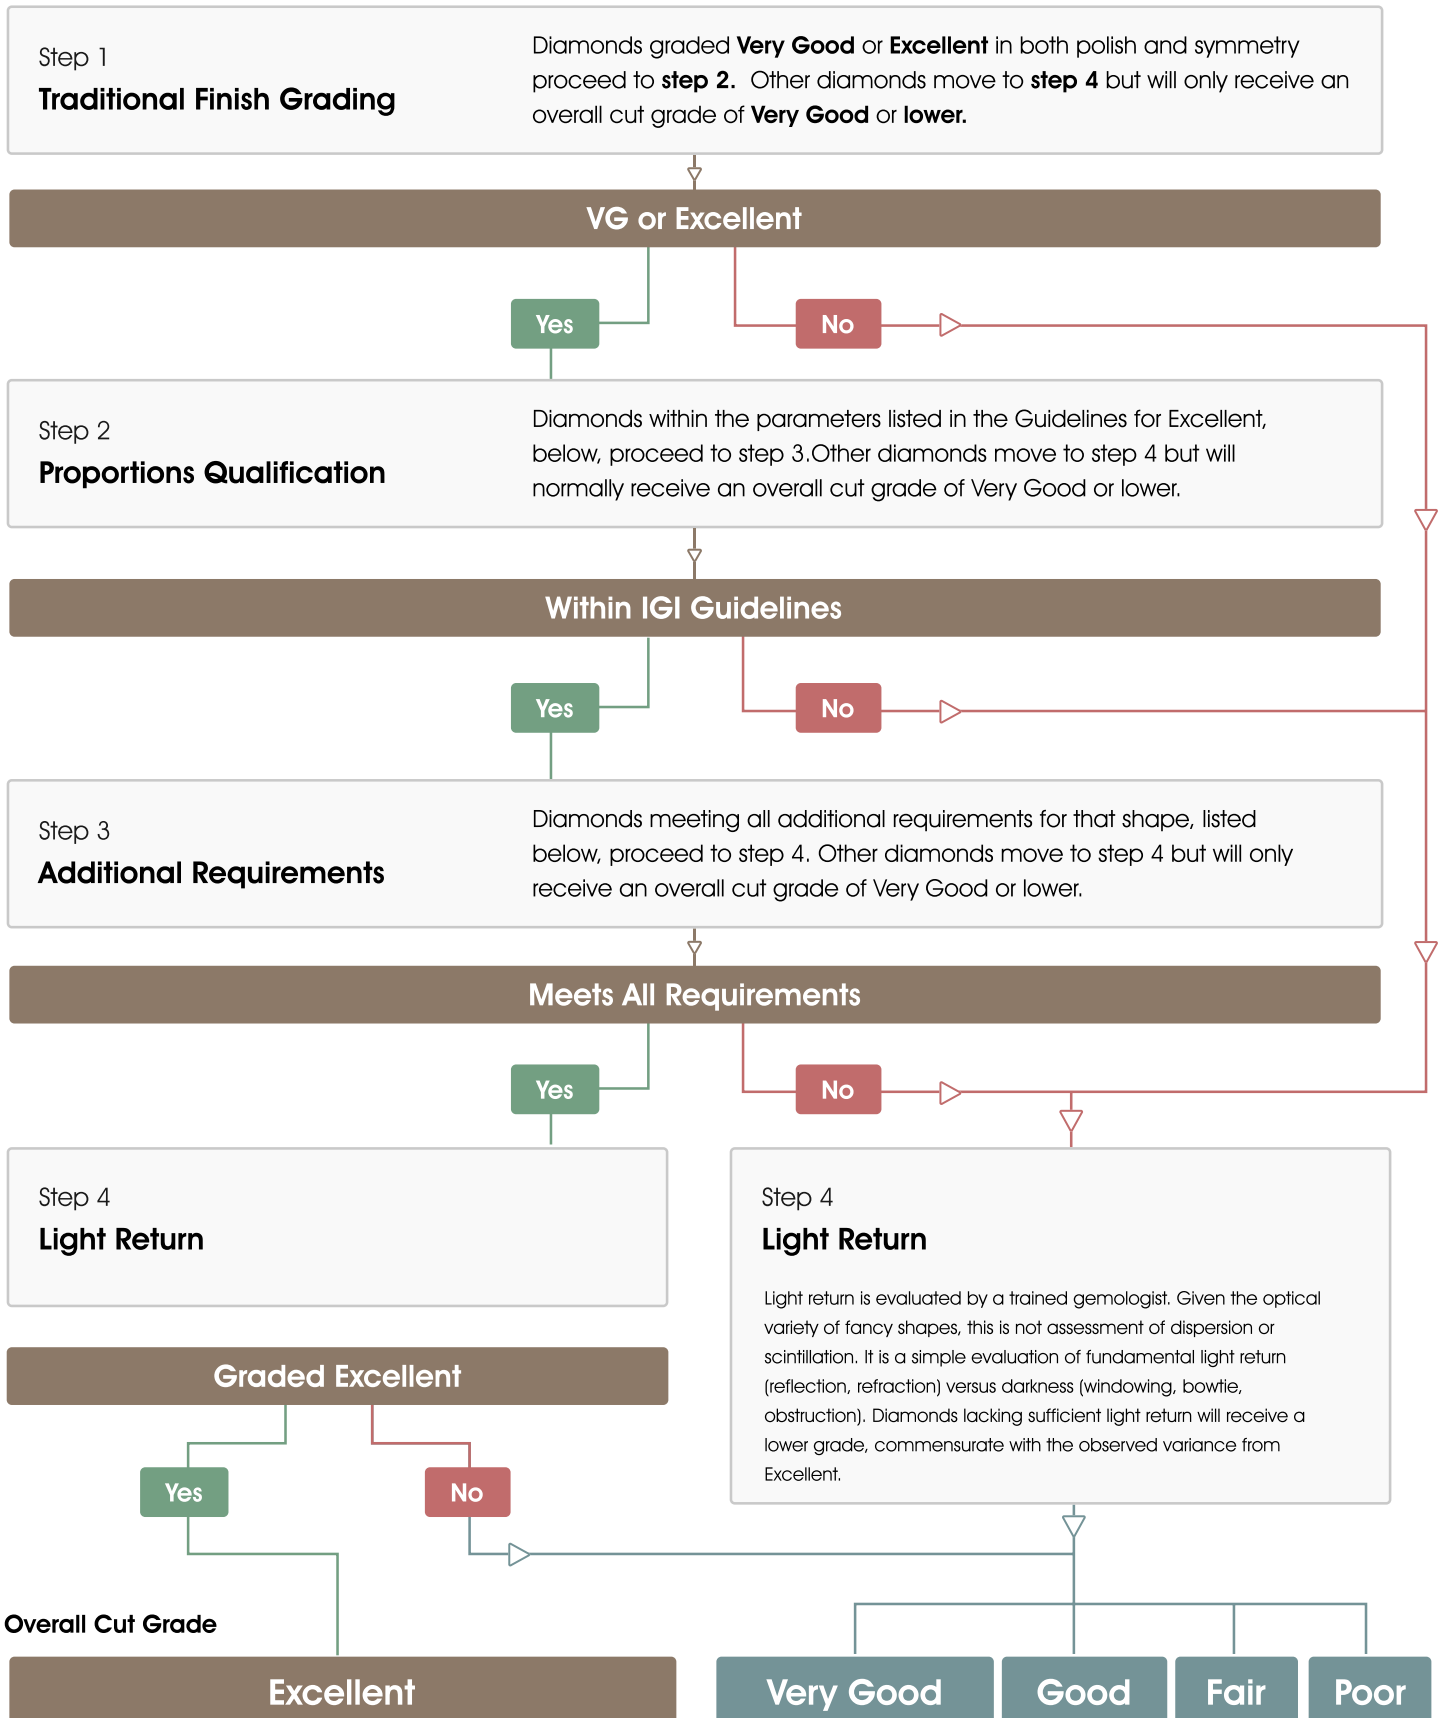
Step 1
**Traditional Finish Grading**

Diamonds graded **Very Good** or **Excellent** in both polish and symmetry proceed to **step 2.** Other diamonds move to **step 4** but will only receive an overall cut grade of **Very Good** or **lower.**

VG or Excellent

Yes

No

Step 2
**Proportions Qualification**

Diamonds within the parameters listed in the Guidelines for Excellent, below, proceed to step 3.Other diamonds move to step 4 but will normally receive an overall cut grade of Very Good or lower.

Within IGI Guidelines

Yes

No

Step 3
**Additional Requirements**

Diamonds meeting all additional requirements for that shape, listed below, proceed to step 4. Other diamonds move to step 4 but will only receive an overall cut grade of Very Good or lower.

Meets All Requirements

Yes

No

Step 4
**Light Return**

Step 4
**Light Return**

Light return is evaluated by a trained gemologist. Given the optical variety of fancy shapes, this is not assessment of dispersion or scintillation. It is a simple evaluation of fundamental light return (reflection, refraction) versus darkness (windowing, bowtie, obstruction). Diamonds lacking sufficient light return will receive a lower grade, commensurate with the observed variance from Excellent.

Graded Excellent

Yes

No

Overall Cut Grade

Excellent

Very Good

Good

Fair

Poor